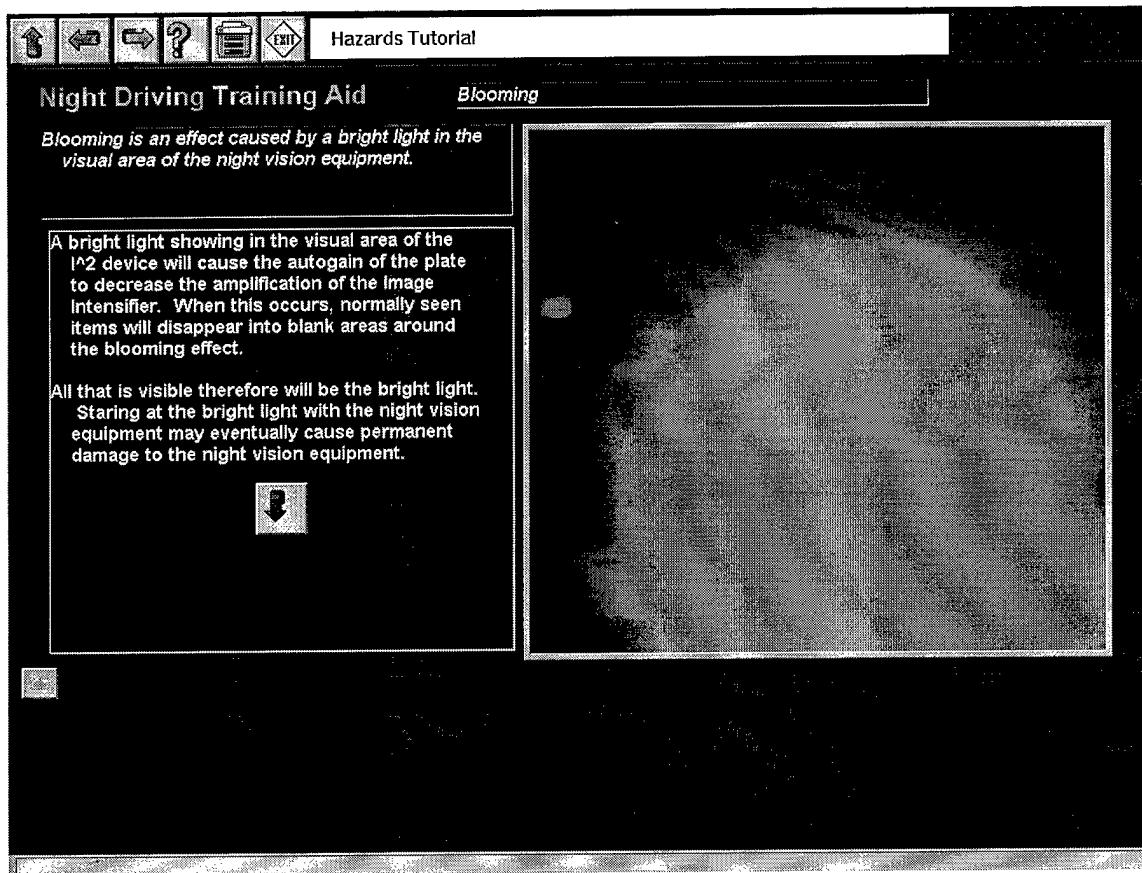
EXIT Hazards Tutorial

Night Driving Training Aid

Blooming

Blooming is an effect caused by a bright light in the visual area of the night vision equipment.

A bright light showing in the visual area of the I^2 device will cause the autogain of the plate to decrease the amplification of the image intensifier. When this occurs, normally seen items will disappear into blank areas around the blooming effect.

All that is visible therefore will be the bright light. Staring at the bright light with the night vision equipment may eventually cause permanent damage to the night vision equipment.